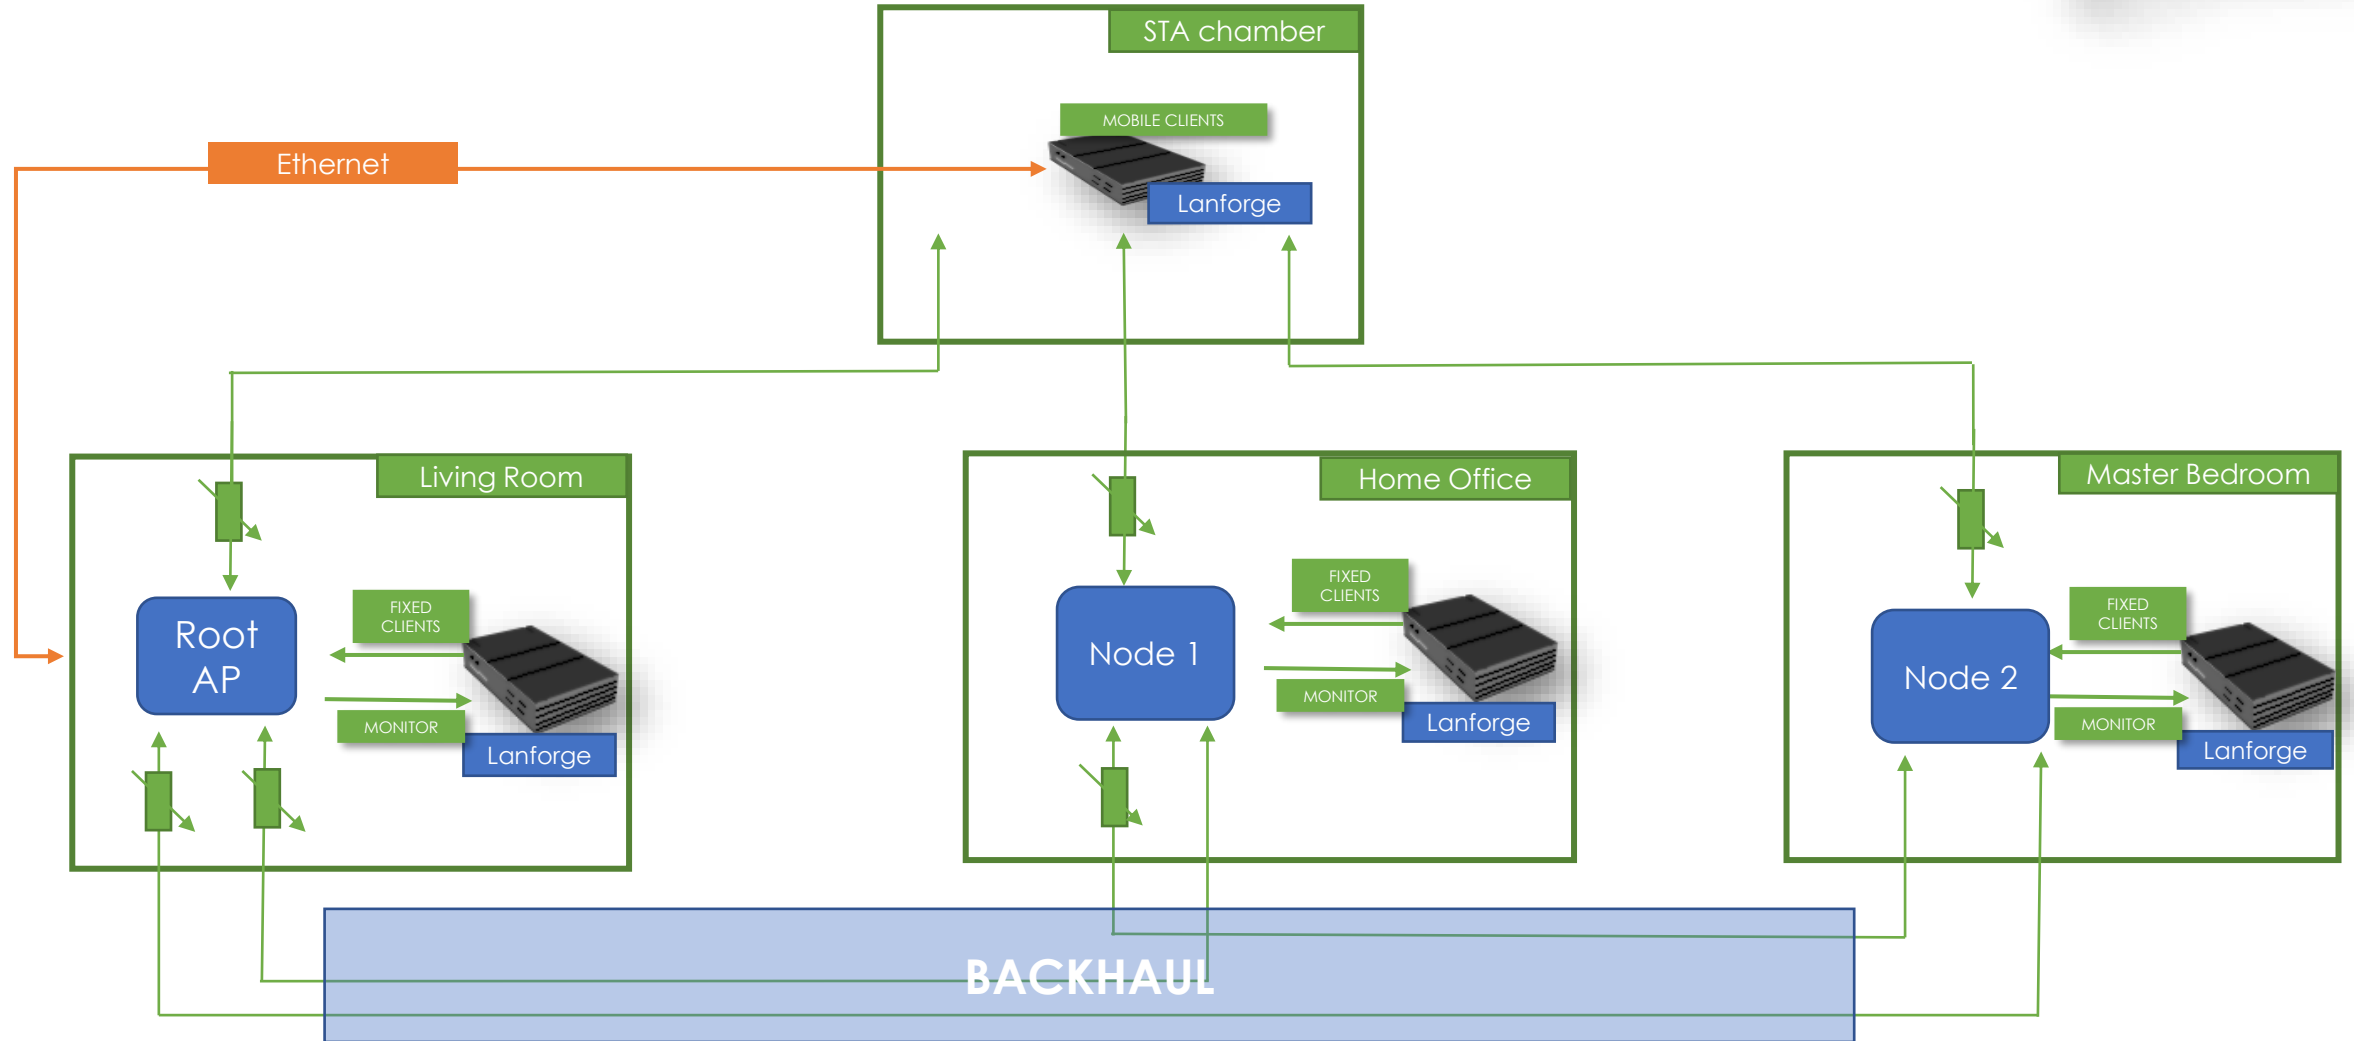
STA chamber

MOBILE CLIENTS

Ethernet

Lanforge

Living Room

Root AP

FIXED CLIENTS

MONITOR

Lanforge

Home Office

Node 1

FIXED CLIENTS

MONITOR

Lanforge

Master Bedroom

Node 2

FIXED CLIENTS

MONITOR

Lanforge

BACKHAUL